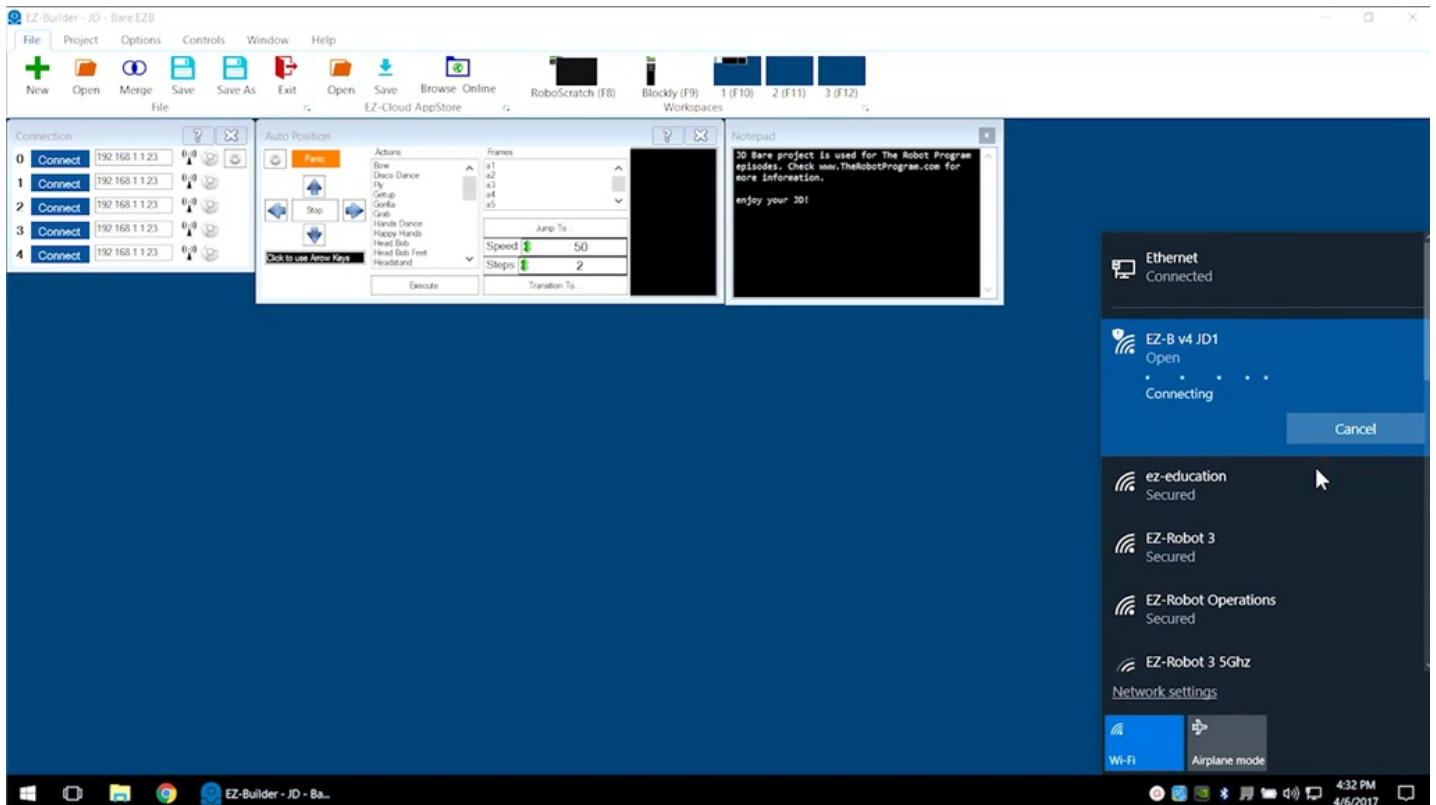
EZ-Builder - JD - Bare.EZB

File Project Options Controls Window Help

New Open Merge Save Save As Exit
File

Open Save Browse Online
EZ-Cloud AppStore

RoboScratch (F8) Blockly (F9) 1 (F10) 2 (F11) 3 (F12)
Workspaces

Connection

0 Connect 192.168.1.1:23
1 Connect 192.168.1.1:23
2 Connect 192.168.1.1:23
3 Connect 192.168.1.1:23
4 Connect 192.168.1.1:23

Auto Position

Panic

Stop

Click to use Arrow Keys

Actions
Bow
Disco Dance
Fly
Getup
Gorilla
Grab
Hands Dance
Happy Hands
Head Bob
Head Bob Feet
Headstand

Execute

Frames
a1
a2
a3
a4
a5

Jump To

Speed 50
Steps 2

Transition To...

Notepad

JD Bare project is used for The Robot Program episodes. Check www.TheRobotProgram.com for more information.

enjoy your JD!

Ethernet
Connected

EZ-B v4 JD1
Open
Connecting

Cancel

ez-education
Secured

EZ-Robot 3
Secured

EZ-Robot Operations
Secured

EZ-Robot 3 5Ghz

Network settings

Wi-Fi

Airplane mode

EZ-Builder - JD - Ba...

4:32 PM
4/6/2017